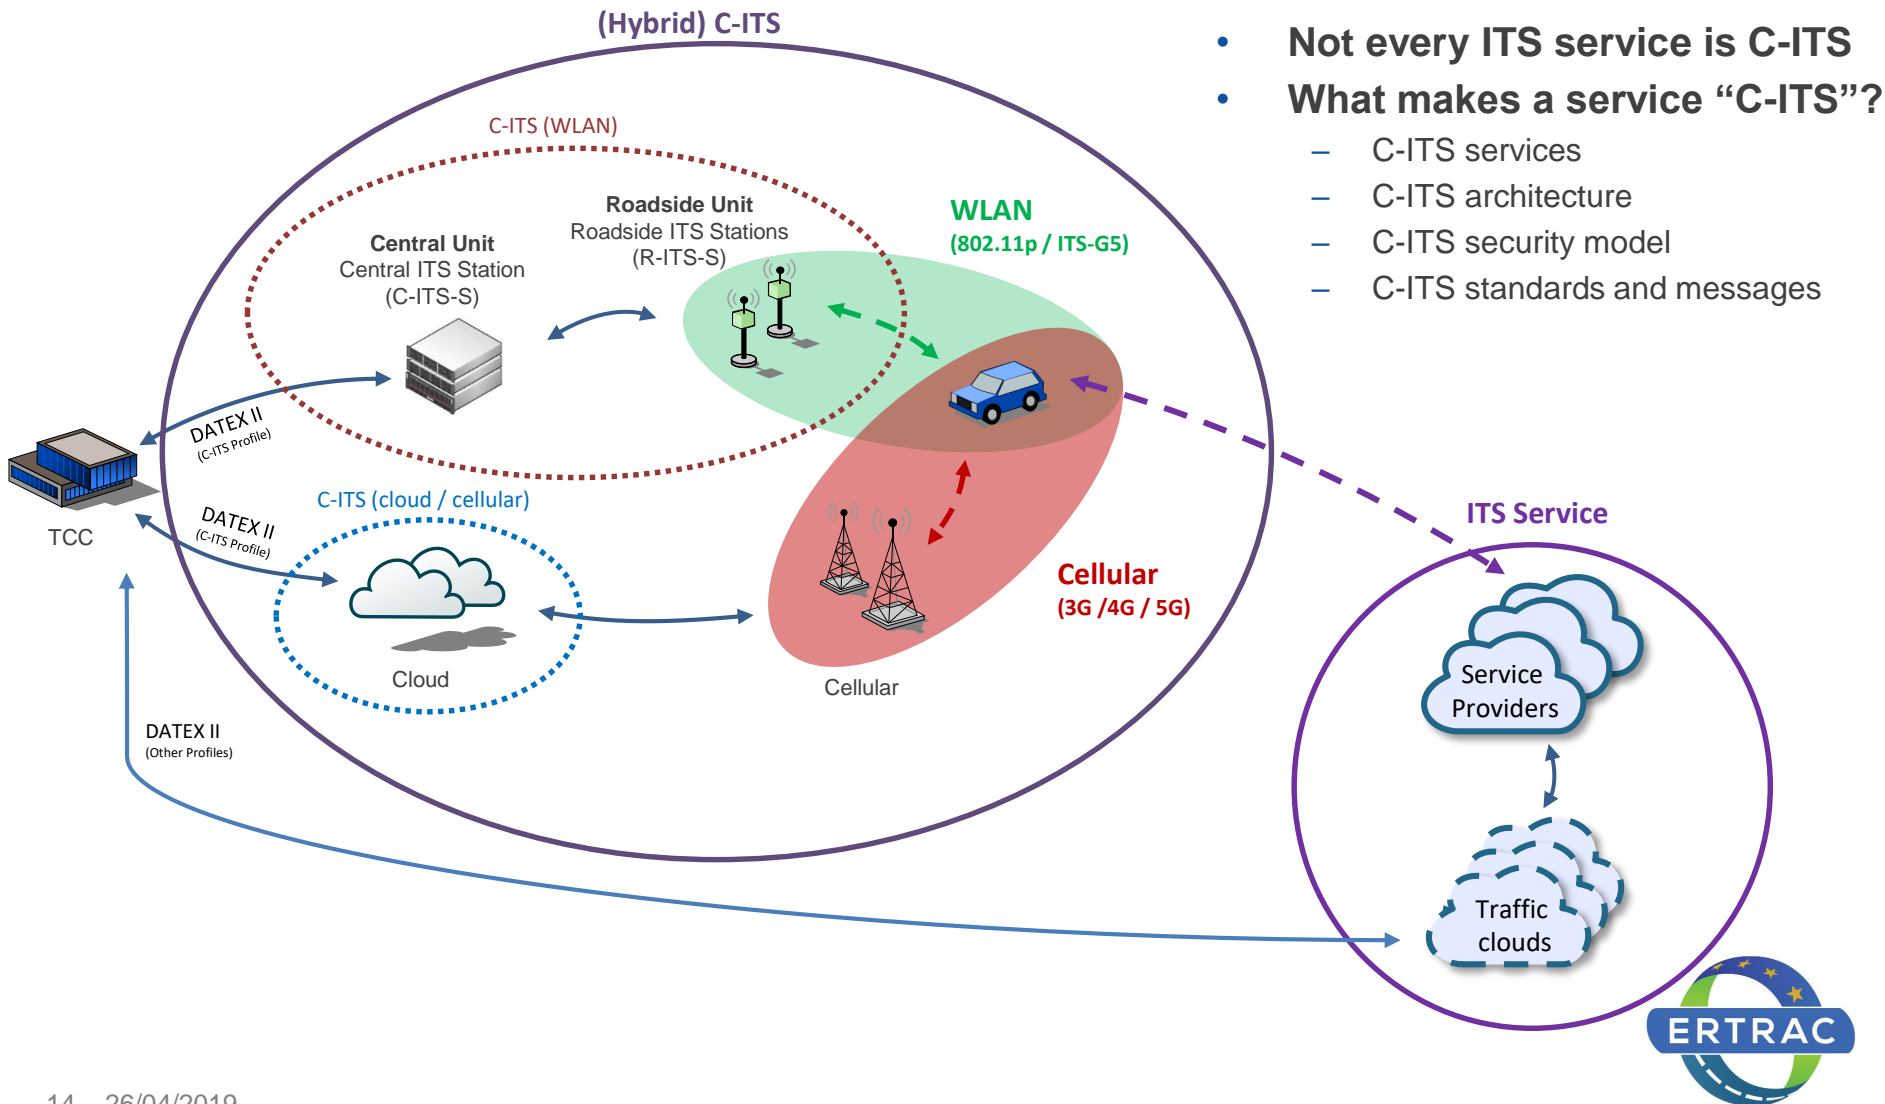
(Hybrid) C-ITS

C-ITS (WLAN)

Central Unit
Central ITS Station
(C-ITS-S)

Roadside Unit
Roadside ITS Stations
(R-ITS-S)

WLAN
(802.11p / ITS-G5)

DATEX II
(C-ITS Profile)

TCC

DATEX II
(C-ITS Profile)

C-ITS (cloud / cellular)

Cloud

Cellular

Cellular
(3G /4G / 5G)

DATEX II
(Other Profiles)

• Not every ITS service is C-ITS
• What makes a service “C-ITS”?
– C-ITS services
– C-ITS architecture
– C-ITS security model
– C-ITS standards and messages

ITS Service

Service Providers

Traffic clouds

ERTRAC

14 26/04/2019